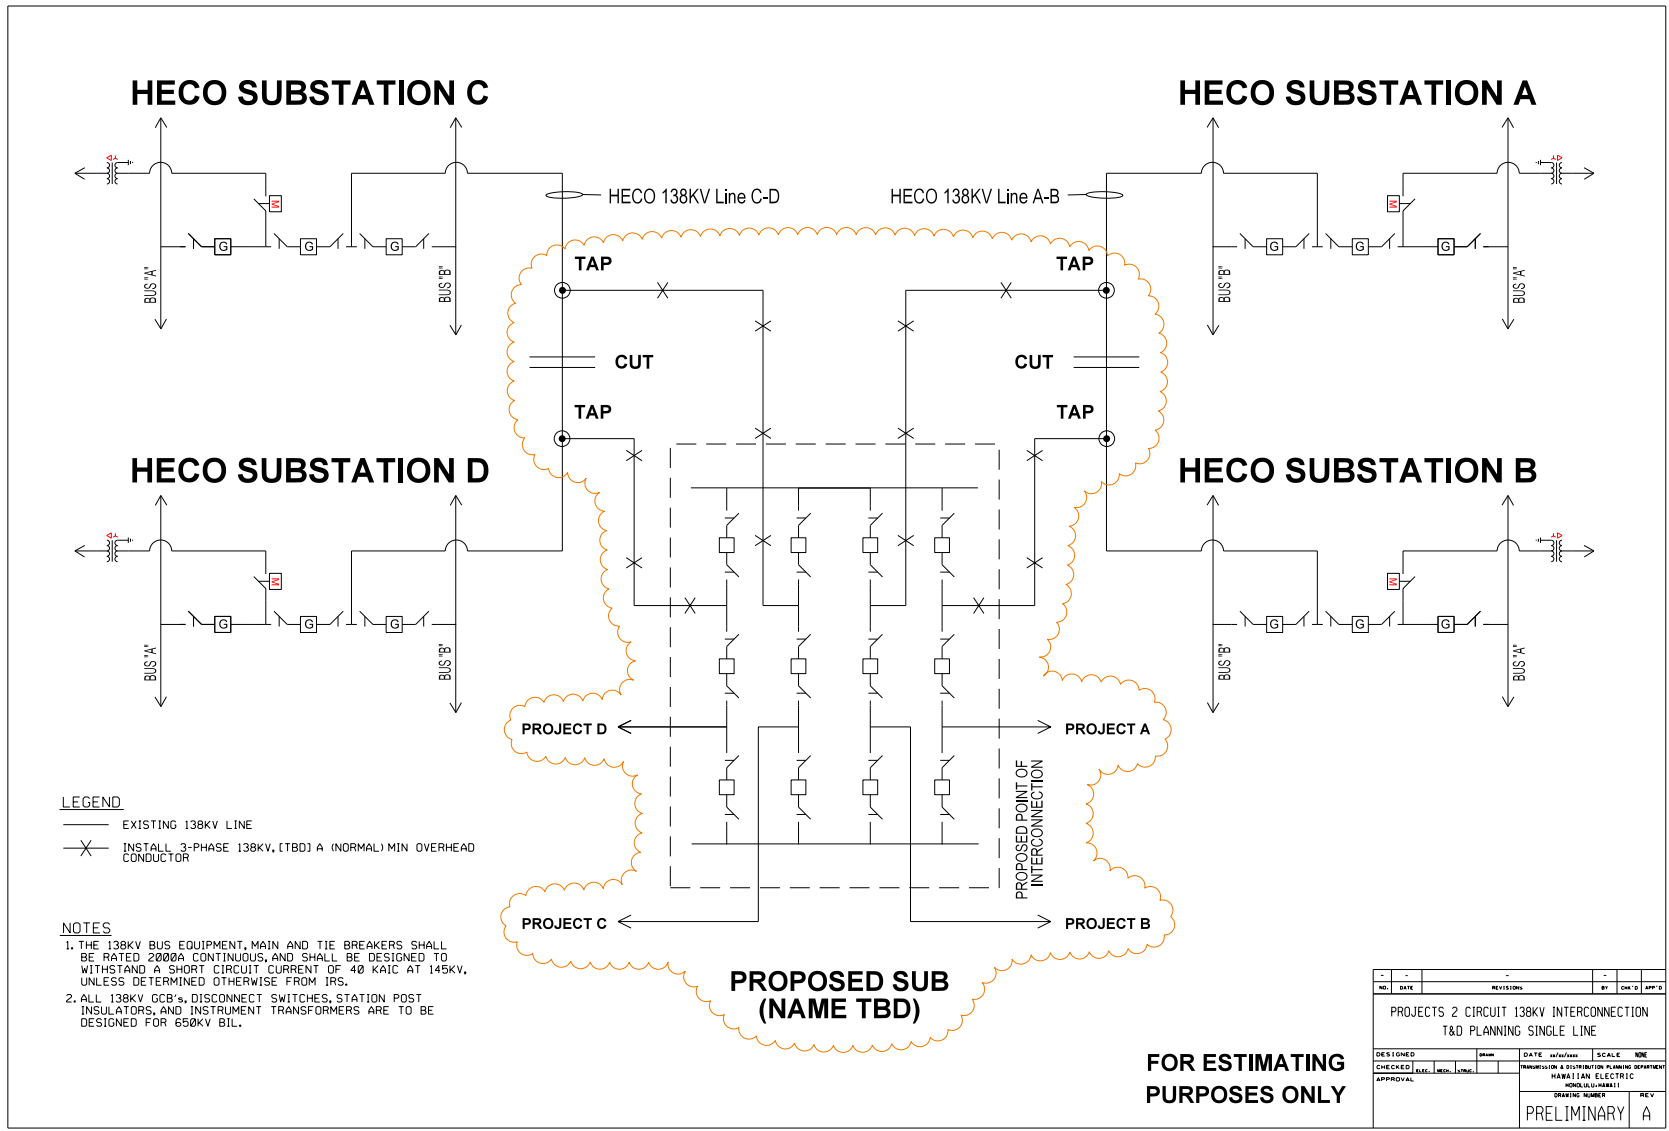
HECO SUBSTATION C

HECO SUBSTATION A

HECO 138KV Line C-D

HECO 138KV Line A-B

M

G G G

BUS "A"

BUS "B"

M

G G G

BUS "B"

BUS "A"

TAP

TAP

CUT

CUT

TAP

TAP

HECO SUBSTATION D

HECO SUBSTATION B

M

G G G

BUS "A"

BUS "B"

M

G G G

BUS "B"

BUS "A"

PROJECT D

PROJECT A

PROPOSED POINT OF INTERCONNECTION

PROJECT C

PROJECT B

PROPOSED SUB (NAME TBD)

LEGEND

EXISTING 138KV LINE

INSTALL 3-PHASE 138KV,[TBD] A (NORMAL) MIN OVERHEAD CONDUCTOR

NOTES

1. THE 138KV BUS EQUIPMENT, MAIN AND TIE BREAKERS SHALL BE RATED 2000A CONTINUOUS, AND SHALL BE DESIGNED TO WITHSTAND A SHORT CIRCUIT CURRENT OF 40 KAIC AT 145KV, UNLESS DETERMINED OTHERWISE FROM IRS.

2. ALL 138KV GCB's, DISCONNECT SWITCHES, STATION POST INSULATORS, AND INSTRUMENT TRANSFORMERS ARE TO BE DESIGNED FOR 650KV BIL.

FOR ESTIMATING PURPOSES ONLY

| - | - | - | - | | |
|---|---|---|---|---|---|
| NO. | DATE | REVISIONS | BY | CHK'D | APP'D |

PROJECTS 2 CIRCUIT 138KV INTERCONNECTION
T&D PLANNING SINGLE LINE

DESIGNED DRAWN DATE SCALE NONE
CHECKED ELEC. MECH. STRUC.
APPROVAL
TRANSMISSION & DISTRIBUTION PLANNING DEPARTMENT
HAWAIIAN ELECTRIC
HONOLULU, HAWAII
DRAWING NUMBER REV
PRELIMINARY A